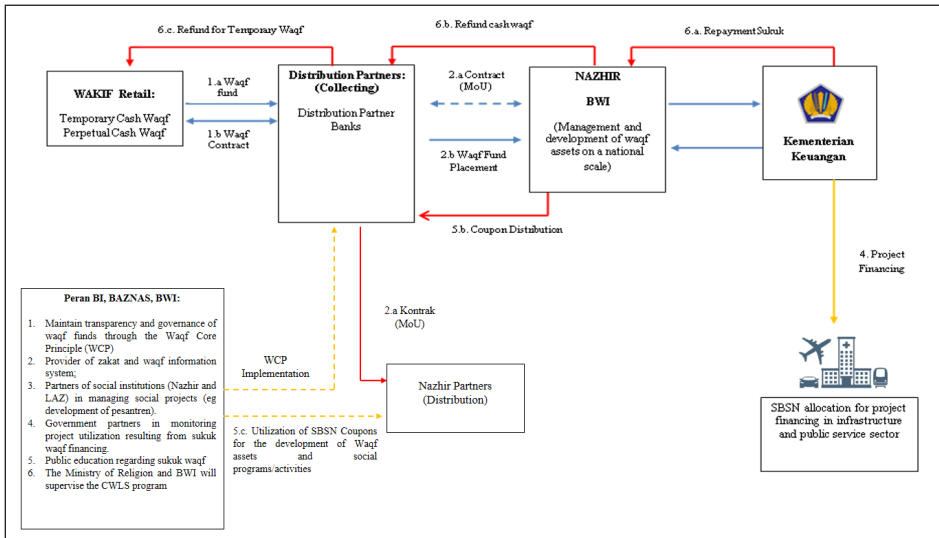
6.c. Refund for Temporary Waqf

6.b. Refund cash waqf

6.a. Repayment Sukuk

WAKIF Retail:
Temporary Cash Waqf
Perpetual Cash Waqf

1.a Waqf fund

1.b Waqf Contract

Distribution Partners: (Collecting)
Distribution Partner Banks

2.a Contract (MoU)

2.b Waqf Fund Placement

NAZHIR
BWI
(Management and development of waqf assets on a national scale)

Kementerian Keuangan

5.b. Coupon Distribution

4. Project Financing

Peran BI, BAZNAS, BWI:
1. Maintain transparency and governance of waqf funds through the Waqf Core Principle (WCP)
2. Provider of zakat and waqf information system;
3. Partners of social institutions (Nazhir and LAZ) in managing social projects (eg development of pesantren).
4. Government partners in monitoring project utilization resulting from sukuk waqf financing.
5. Public education regarding sukuk waqf
6. The Ministry of Religion and BWI will supervise the CWLS program

2.a Kontrak (MoU)

WCP Implementation

Nazhir Partners (Distribution)

5.c. Utilization of SBSN Coupons for the development of Waqf assets and social programs/activities

SBSN allocation for project financing in infrastructure and public service sector